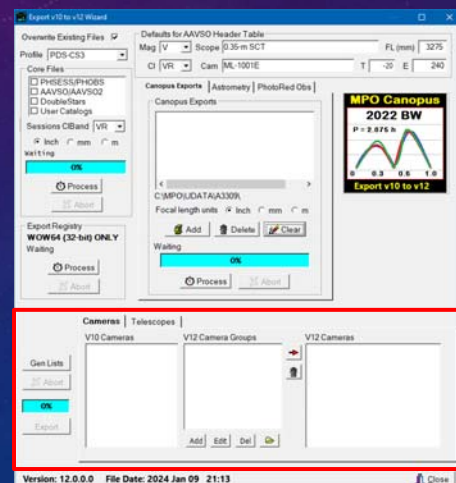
Export v10 to v12 Wizard

Overwrite Existing Files ☑
Profile PDS-CS3
Core Files
☐ PHSESS/PHOBS
☐ AAVSO/AAVSO2
☐ DoubleStars
☐ User Catalogs
Sessions CIBand VR
◉ Inch ○ mm ○ m
Waiting
0%
Process
Abort

Export Registry
WOW64 (32-bit) ONLY
Waiting
Process
Abort

Defaults for AAVSO Header Table
Mag V Scope 0.35-m SCT FL (mm) 3275
CI VR Cam ML-1001E T -20 E 240

Canopus Exports | Astrometry | PhotoRed Obs
Canopus Exports
C:\MPO\UDATA\A3309\
Focal length units ◉ Inch ○ mm ○ m
Add Delete Clear
Waiting
0%
Process Abort

MPO Canopus
2022 BW
P = 2.875 h
0 0.3 0.6 1.0
Export v10 to v12

Cameras | Telescopes
V10 Cameras
V12 Camera Groups
V12 Cameras
Gen Lists
Abort
0%
Export
Add Edit Del

Version: 12.0.0.0 File Date: 2024 Jan 09 21:13
Close